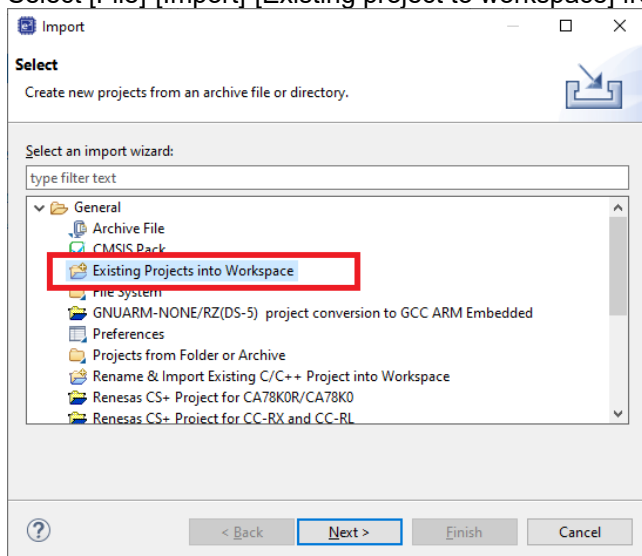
Select [File] [Import] [Existing project to workspace] in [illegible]

Import

Select

Create new projects from an archive file or directory.

Select an import wizard:

type filter text

General
Archive File
CMSIS Pack
Existing Projects into Workspace
File System
GNUARM-NONE/RZ(DS-5) project conversion to GCC ARM Embedded
Preferences
Projects from Folder or Archive
Rename & Import Existing C/C++ Project into Workspace
Renesas CS+ Project for CA78K0R/CA78K0
Renesas CS+ Project for CC-RX and CC-RL

?

< Back
Next >
Finish
Cancel